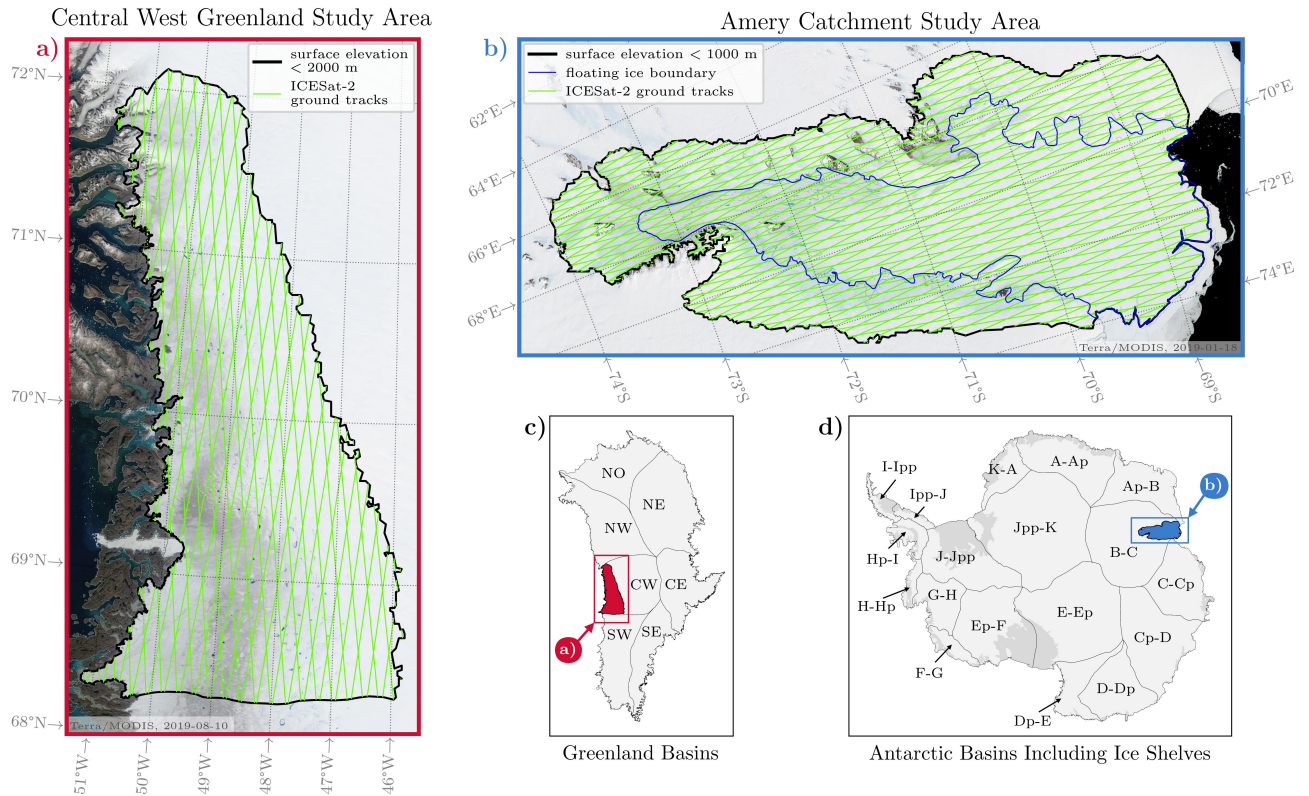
Central West Greenland Study Area

a)

surface elevation < 2000 m
ICESat-2 ground tracks

72°N
71°N
70°N
69°N
68°N

Terra/MODIS, 2019-08-10

51°W
50°W
49°W
48°W
47°W
46°W

Amery Catchment Study Area

b)

surface elevation < 1000 m
floating ice boundary
ICESat-2 ground tracks

62°E
64°E
66°E
68°E
70°E
72°E
74°E

Terra/MODIS, 2019-01-18

74°S
73°S
72°S
71°S
70°S
69°S

c)

NO
NE
NW
CW
CE
SW
SE
a)

Greenland Basins

d)

I-Ipp
K-A
A-Ap
Ipp-J
Ap-B
b)
Jpp-K
Hp-I
J-Jpp
B-C
C-Cp
H-Hp
G-H
E-Ep
Ep-F
Cp-D
F-G
D-Dp
Dp-E

Antarctic Basins Including Ice Shelves